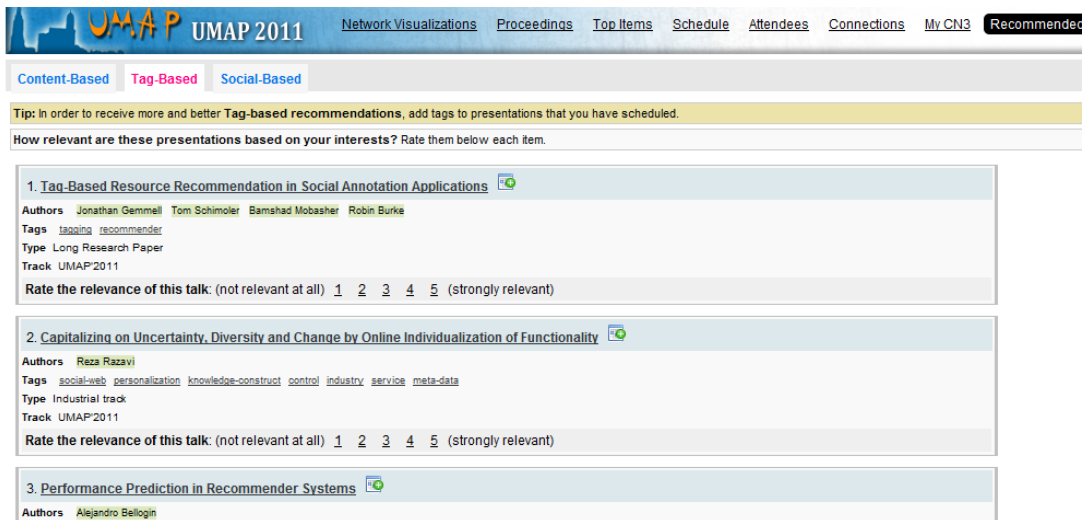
UMAP UMAP 2011 Network Visualizations Proceedings Top Items Schedule Attendees Connections My CN3 Recommended

Content-Based Tag-Based Social-Based

Tip: In order to receive more and better Tag-based recommendations, add tags to presentations that you have scheduled.

How relevant are these presentations based on your interests? Rate them below each item.

1. Tag-Based Resource Recommendation in Social Annotation Applications

Authors Jonathan Gemmell Tom Schimoler Bamshad Mobasher Robin Burke

Tags tagging recommender

Type Long Research Paper

Track UMAP'2011

Rate the relevance of this talk: (not relevant at all) 1 2 3 4 5 (strongly relevant)

2. Capitalizing on Uncertainty, Diversity and Change by Online Individualization of Functionality

Authors Reza Razavi

Tags social-web personalization knowledge-construct control industry service meta-data

Type Industrial track

Track UMAP'2011

Rate the relevance of this talk: (not relevant at all) 1 2 3 4 5 (strongly relevant)

3. Performance Prediction in Recommender Systems

Authors Alejandro Bellogin